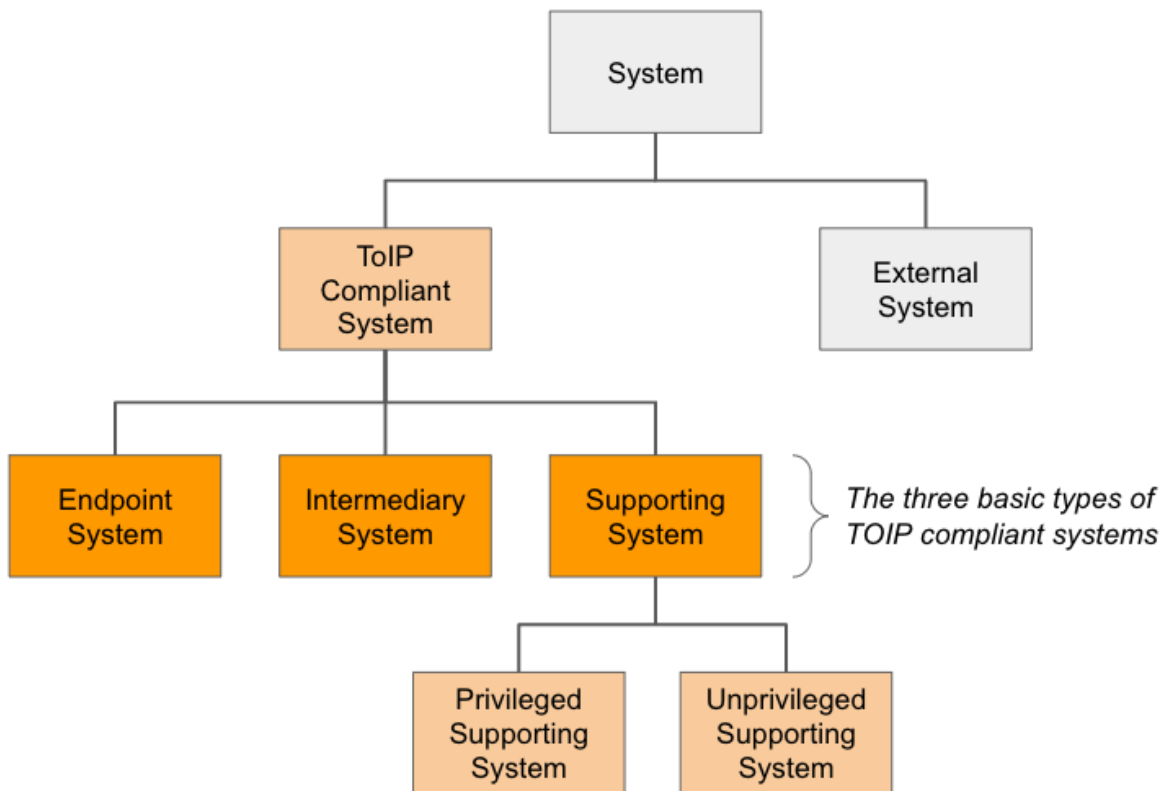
System

ToIP Compliant System

External System

Endpoint System

Intermediary System

Supporting System

The three basic types of TOIP compliant systems

Privileged Supporting System

Unprivileged Supporting System